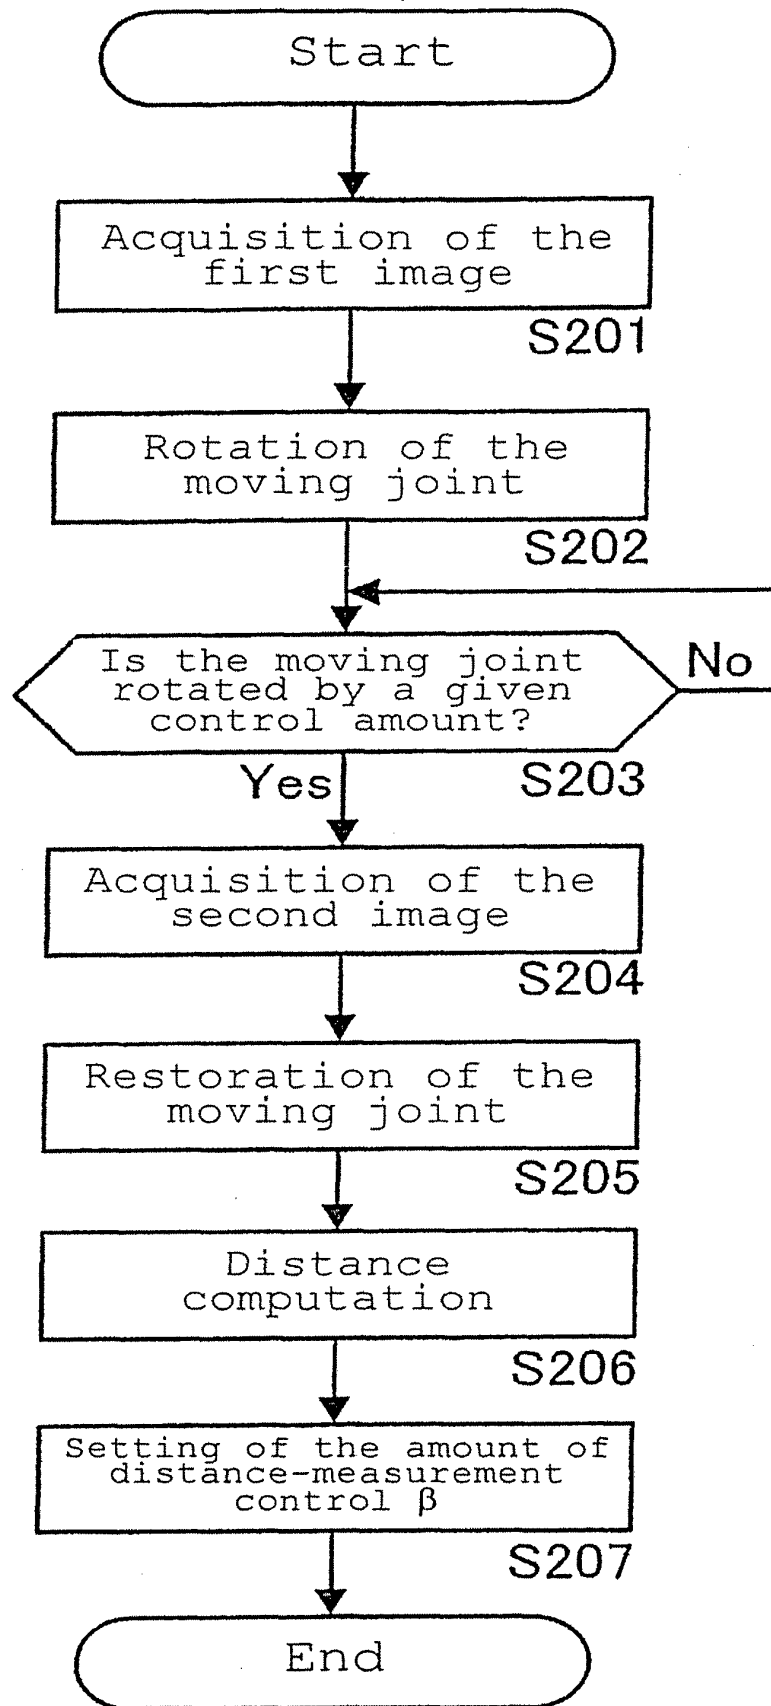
Start

Acquisition of the first image

S201

Rotation of the moving joint

S202

Is the moving joint rotated by a given control amount?

No

Yes

S203

Acquisition of the second image

S204

Restoration of the moving joint

S205

Distance computation

S206

Setting of the amount of distance-measurement control $\beta$

S207

End